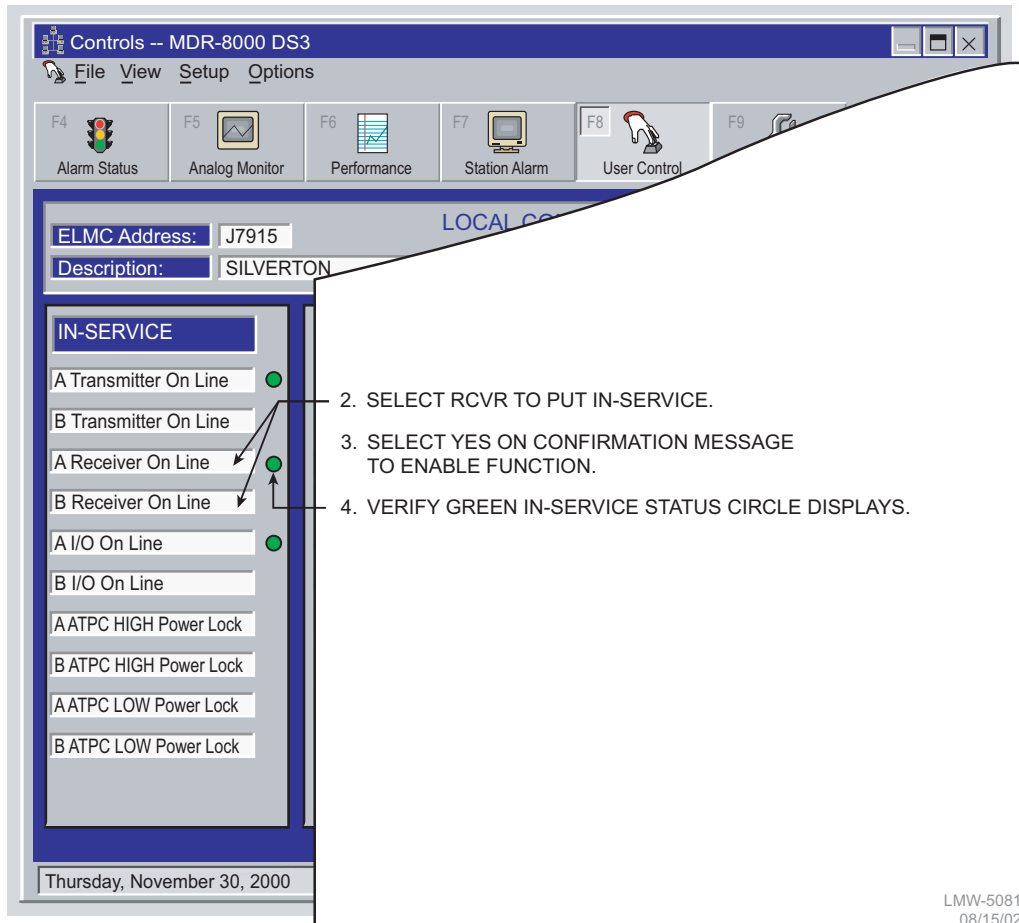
Controls -- MDR-8000 DS3

File View Setup Options

F4 Alarm Status

F5 Analog Monitor

F6 Performance

F7 Station Alarm

F8 User Control

F9

ELMC Address: J7915

LOCAL CO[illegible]

Description: SILVERTON

IN-SERVICE

A Transmitter On Line

B Transmitter On Line

A Receiver On Line

B Receiver On Line

A I/O On Line

B I/O On Line

A ATPC HIGH Power Lock

B ATPC HIGH Power Lock

A ATPC LOW Power Lock

B ATPC LOW Power Lock

Thursday, November 30, 2000

2. SELECT RCVR TO PUT IN-SERVICE.

3. SELECT YES ON CONFIRMATION MESSAGE TO ENABLE FUNCTION.

4. VERIFY GREEN IN-SERVICE STATUS CIRCLE DISPLAYS.

LMW-5081
08/15/02